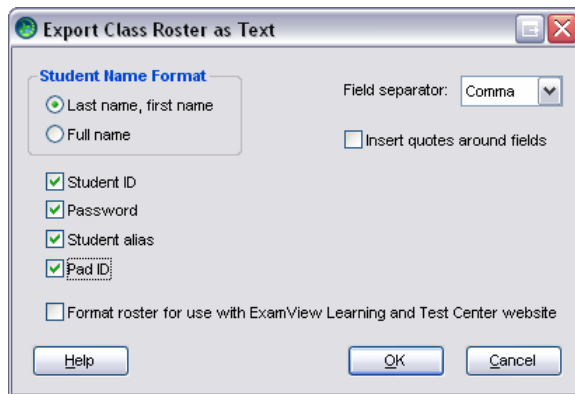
Export Class Roster as Text

Student Name Format
Last name, first name
Full name

Field separator: Comma

Insert quotes around fields

Student ID
Password
Student alias
Pad ID

Format roster for use with ExamView Learning and Test Center website

Help
OK
Cancel